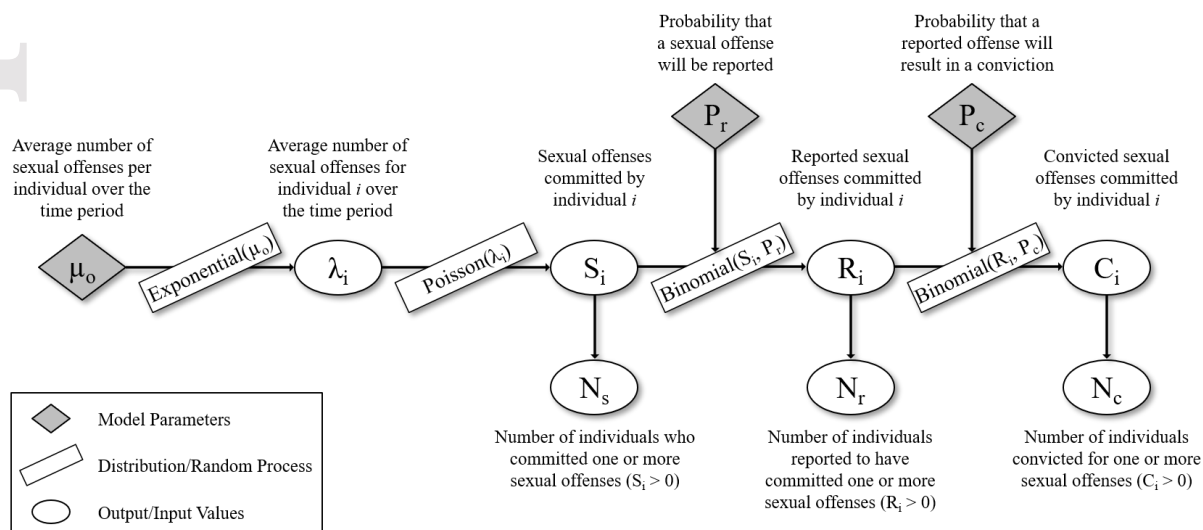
Probability that a sexual offense will be reported

Probability that a reported offense will result in a conviction

$P_r$

$P_c$

Average number of sexual offenses per individual over the time period

Average number of sexual offenses for individual *i* over the time period

Sexual offenses committed by individual *i*

Reported sexual offenses committed by individual *i*

Convicted sexual offenses committed by individual *i*

$\mu_o$

Exponential($\mu_o$)

$\lambda_i$

Poisson($\lambda_i$)

$S_i$

Binomial($S_i$, $P_r$)

$R_i$

Binomial($R_i$, $P_c$)

$C_i$

$N_s$

$N_r$

$N_c$

Number of individuals who committed one or more sexual offenses ($S_i > 0$)

Number of individuals reported to have committed one or more sexual offenses ($R_i > 0$)

Number of individuals convicted for one or more sexual offenses ($C_i > 0$)

Model Parameters

Distribution/Random Process

Output/Input Values